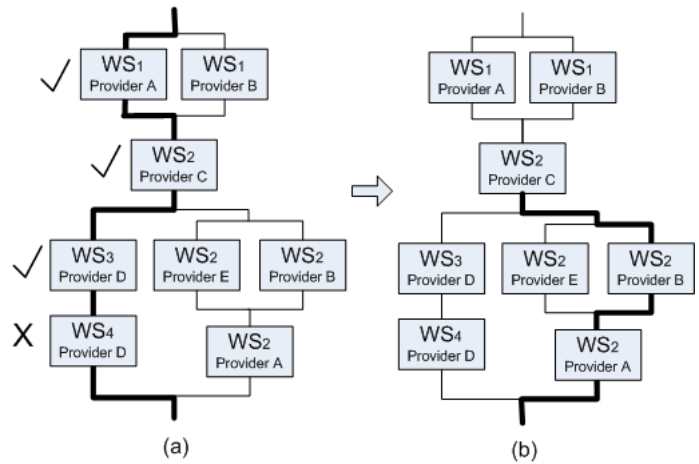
$WS_1$
Provider A

$WS_1$
Provider B

$WS_2$
Provider C

$WS_3$
Provider D

$WS_2$
Provider E

$WS_2$
Provider B

X

$WS_4$
Provider D

$WS_2$
Provider A

(a)

$WS_1$
Provider A

$WS_1$
Provider B

$WS_2$
Provider C

$WS_3$
Provider D

$WS_2$
Provider E

$WS_2$
Provider B

$WS_4$
Provider D

$WS_2$
Provider A

(b)